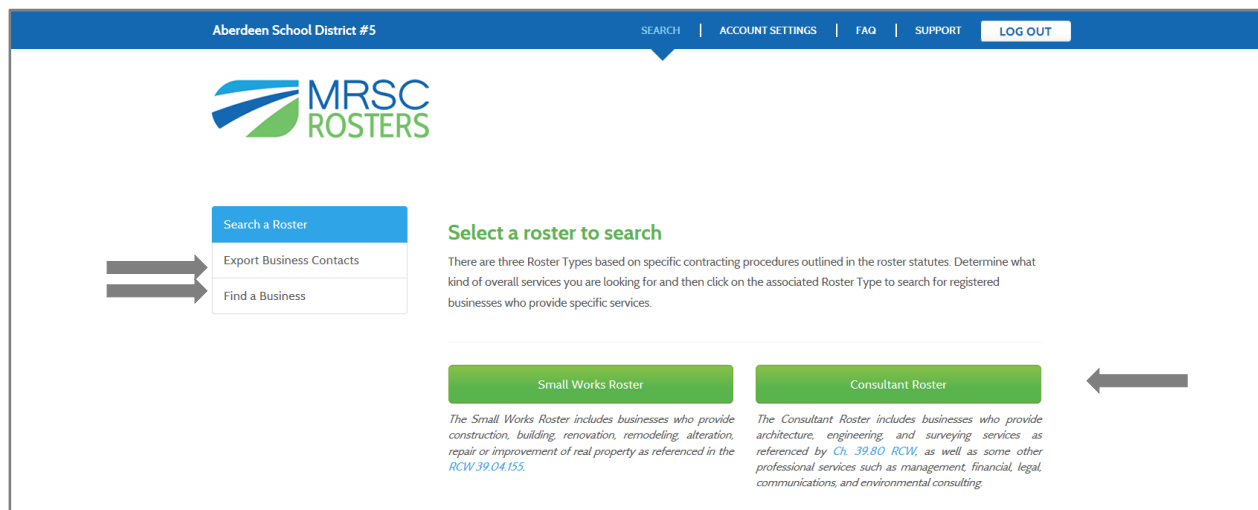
Aberdeen School District #5

SEARCH | ACCOUNT SETTINGS | FAQ | SUPPORT | LOG OUT

MRSC ROSTERS

Search a Roster
Export Business Contacts
Find a Business

Select a roster to search

There are three Roster Types based on specific contracting procedures outlined in the roster statutes. Determine what kind of overall services you are looking for and then click on the associated Roster Type to search for registered businesses who provide specific services.

Small Works Roster

The Small Works Roster includes businesses who provide construction, building, renovation, remodeling, alteration, repair or improvement of real property as referenced in the RCW 39.04.155.

Consultant Roster

The Consultant Roster includes businesses who provide architecture, engineering, and surveying services as referenced by Ch. 39.80 RCW, as well as some other professional services such as management, financial, legal, communications, and environmental consulting.